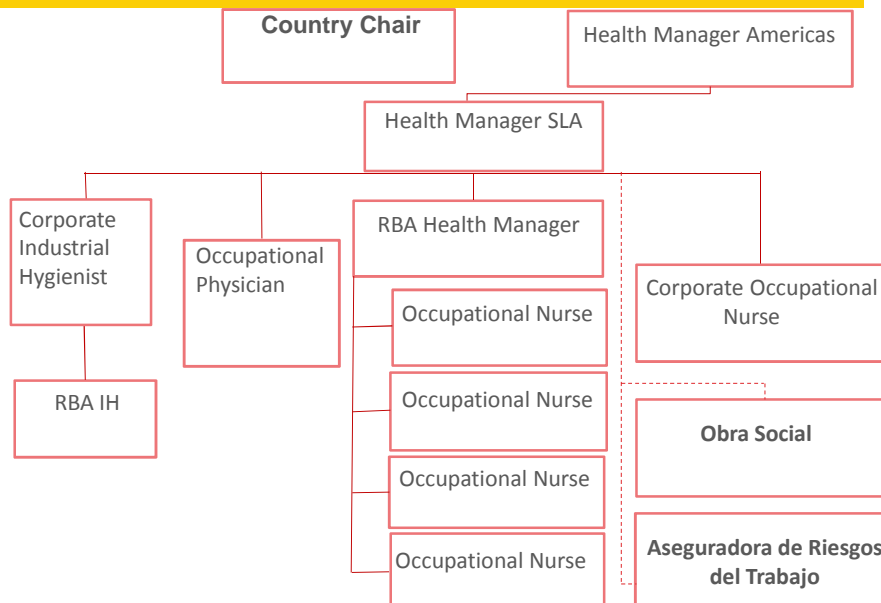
Country Chair

Health Manager Americas

Health Manager SLA

Corporate Industrial Hygienist

RBA IH

Occupational Physician

RBA Health Manager

Occupational Nurse

Occupational Nurse

Occupational Nurse

Occupational Nurse

Corporate Occupational Nurse

Obra Social

Aseguradora de Riesgos del Trabajo